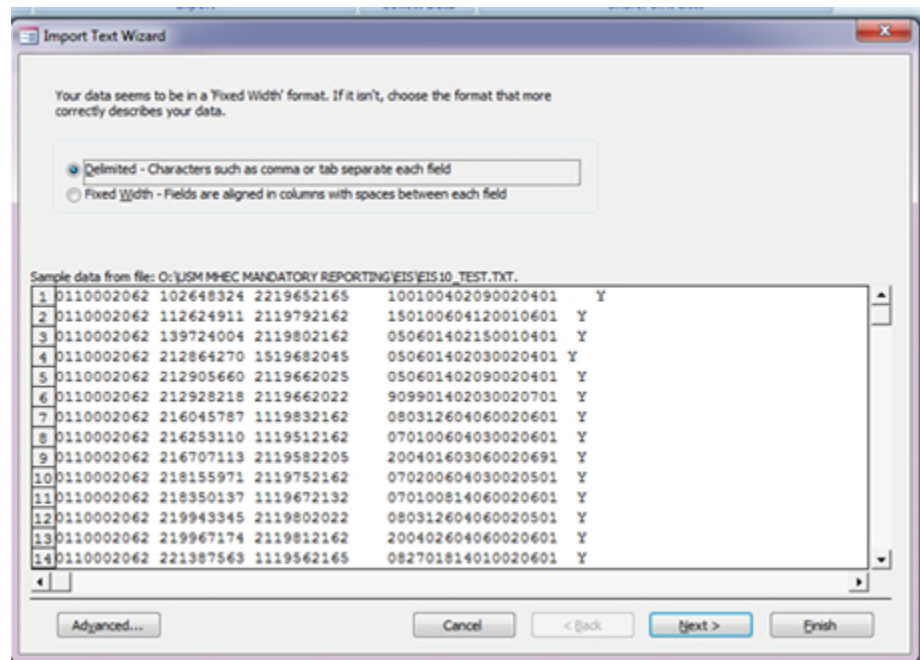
Import Text Wizard

Your data seems to be in a 'Fixed Width' format. If it isn't, choose the format that more correctly describes your data.

Delimited - Characters such as comma or tab separate each field
Fixed Width - Fields are aligned in columns with spaces between each field

Sample data from file: O:\USM MHEC MANDATORY REPORTING\EIS\EIS10_TEST.TXT.
1 0110002062 102648324 2219652165 100100402090020401 Y
2 0110002062 112624911 2119792162 150100604120010601 Y
3 0110002062 139724004 2119802162 050601402150010401 Y
4 0110002062 212864270 1519682045 050601402030020401 Y
5 0110002062 212905660 2119662025 050601402090020401 Y
6 0110002062 212928218 2119662022 909901402030020701 Y
7 0110002062 216045787 1119832162 080312604060020601 Y
8 0110002062 216253110 1119512162 070100604030020601 Y
9 0110002062 216707113 2119582205 200401603060020691 Y
10 0110002062 218155971 2119752162 070200604030020501 Y
11 0110002062 218350137 1119672132 070100814060020601 Y
12 0110002062 219943345 2119802022 080312604060020501 Y
13 0110002062 219967174 2119812162 200402604060020601 Y
14 0110002062 221387563 1119562165 082701814010020601 Y

Advanced... Cancel < Back Next > Finish